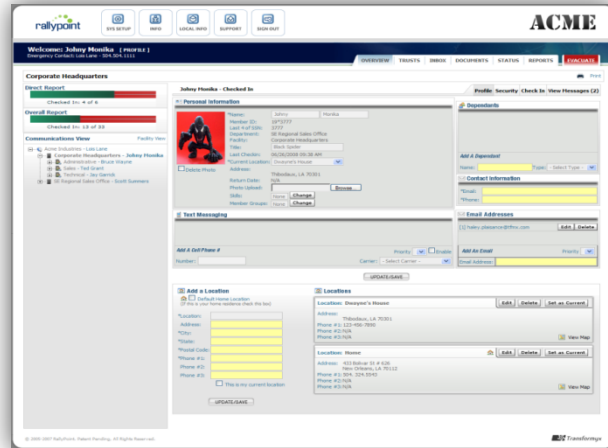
rallypoint

SYS SETUP INFO LOCAL INFO SUPPORT SIGN OUT

ACME

Welcome: Johny Monika [PROFILE]
Emergency Contact: Lois Lane - 504.304.1111

OVERVIEW TRUSTS INBOX DOCUMENTS STATUS REPORTS EVACUATE

Corporate Headquarters

Print

Direct Report

Checked In: 4 of 6

Overall Report

Checked In: 13 of 33

Communications View

Acme Industries - Lois Lane
Corporate Headquarters - Johny Monika
Administrative - Bruce Wayne
Sales - Ted Grant
Technical - Jay Garrick
SE Regional Sales Office - Scott Summers

Johny Monika - Checked In

Profile Security Check In View Messages (2)

Personal Information

*Name: Johny Monika
Member ID: 14*3777
Last 4 of SSN: 3777
Department: SE Regional Sales Office
Facility: Corporate Headquarters
Title: Rock leader
Last Checkin: 06/26/2008 09:38 AM
*Current Location: Dwayne's House
Address:
Thibodaux, LA 70301
Return Date: N/A
Photo Upload: Browse
Skills: None Change
Member Groups: None Change

Delete Photo

Dependants

Add A Dependent
Name: Type: -Select Type-

Contact Information
*Email:
*Phone:

Text Messaging

Add A Cell Phone #
Number: Carrier: -Select Carrier- Priority: Enable

Email Addresses
haley.pleasance@tfco.com Edit Delete

Add An Email
Email Address: Priority:

UPDATE/SAVE

Add a Location

Default Home Location
(If this is your home residence check this box)

*Location:
Address:
*City:
*State:
*Postal Code:
*Phone #1:
Phone #2:
Phone #3:

This is my current location

UPDATE/SAVE

Locations

Location: Dwayne's House Edit Delete Set as Current
Address:
Thibodaux, LA 70301
Phone #1: 123-456-7890
Phone #2: N/A
Phone #3: N/A
View Map

Location: Home Edit Delete Set as Current
Address: 433 Bohar St # 636
New Orleans, LA 70112
Phone #1: 504-239-5545
Phone #2: N/A
Phone #3: N/A
View Map

© 2006-2007 RallyPoint. Patent Pending. All Rights Reserved.

Transformyx